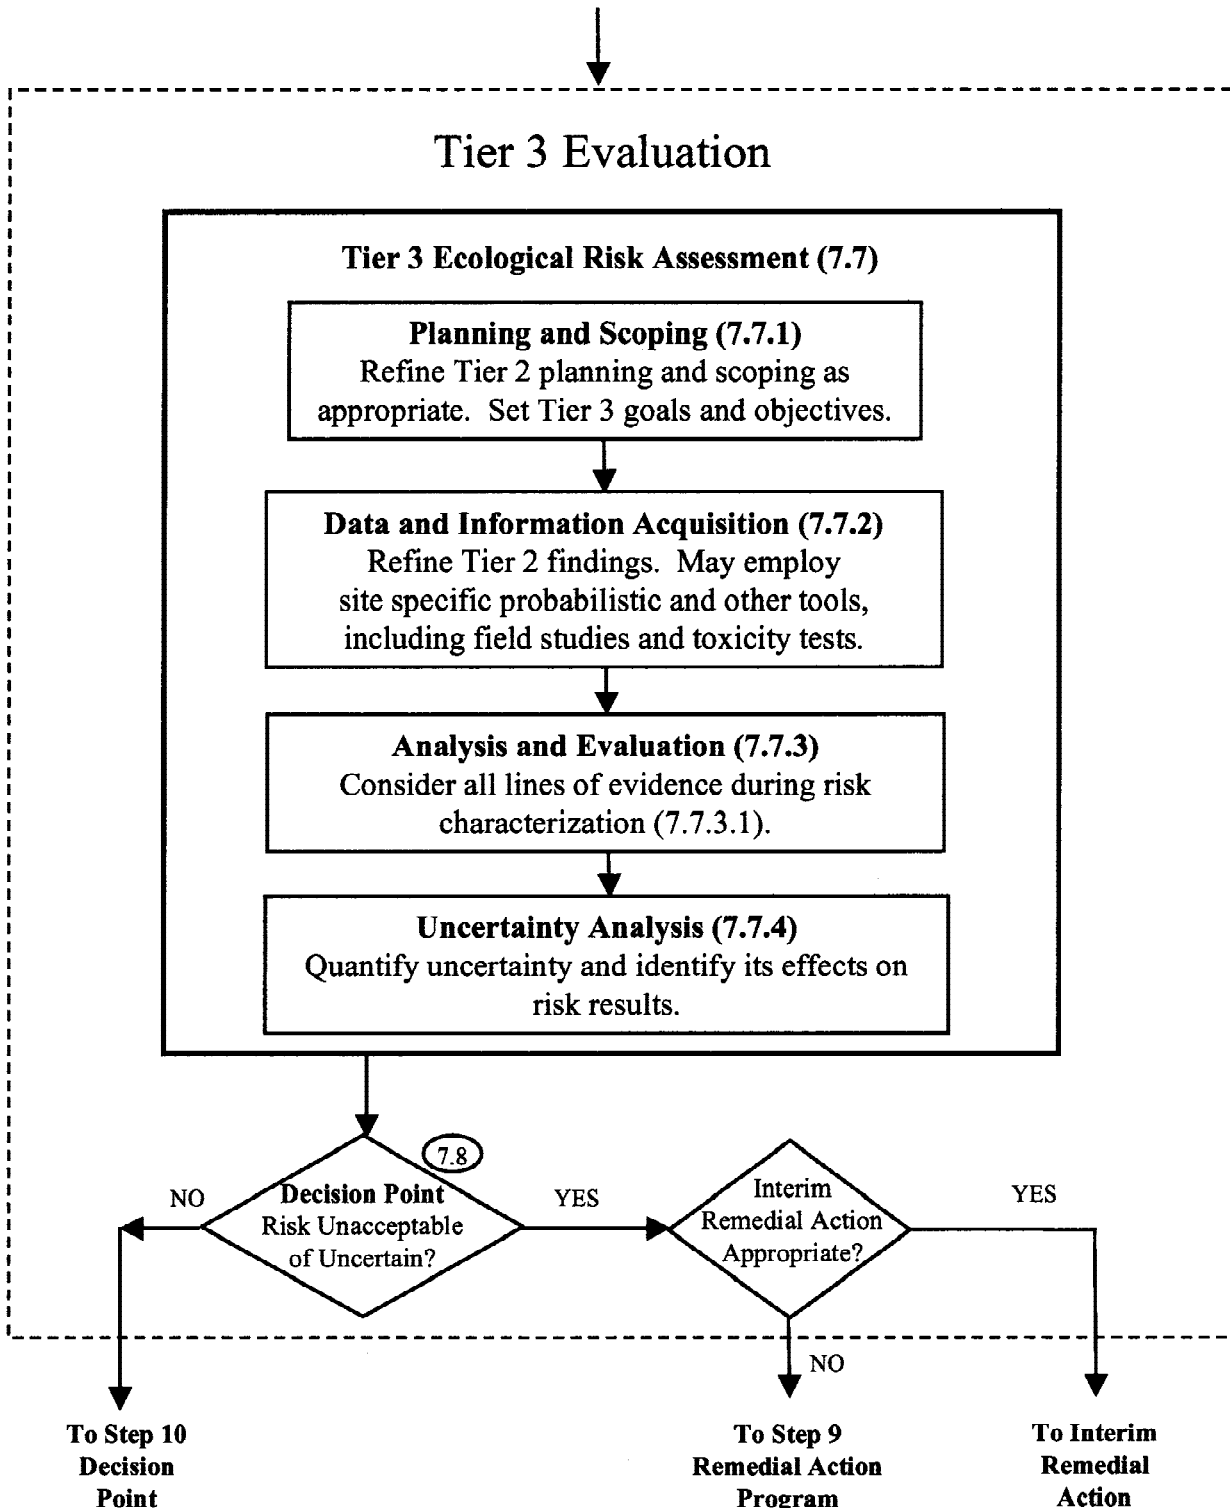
Tier 3 Evaluation

Tier 3 Ecological Risk Assessment (7.7)

Planning and Scoping (7.7.1)
Refine Tier 2 planning and scoping as appropriate. Set Tier 3 goals and objectives.

Data and Information Acquisition (7.7.2)
Refine Tier 2 findings. May employ site specific probabilistic and other tools, including field studies and toxicity tests.

Analysis and Evaluation (7.7.3)
Consider all lines of evidence during risk characterization (7.7.3.1).

Uncertainty Analysis (7.7.4)
Quantify uncertainty and identify its effects on risk results.

7.8

Decision Point
Risk Unacceptable of Uncertain?

NO

YES

Interim Remedial Action Appropriate?

YES

NO

To Step 10 Decision Point

To Step 9 Remedial Action Program

To Interim Remedial Action